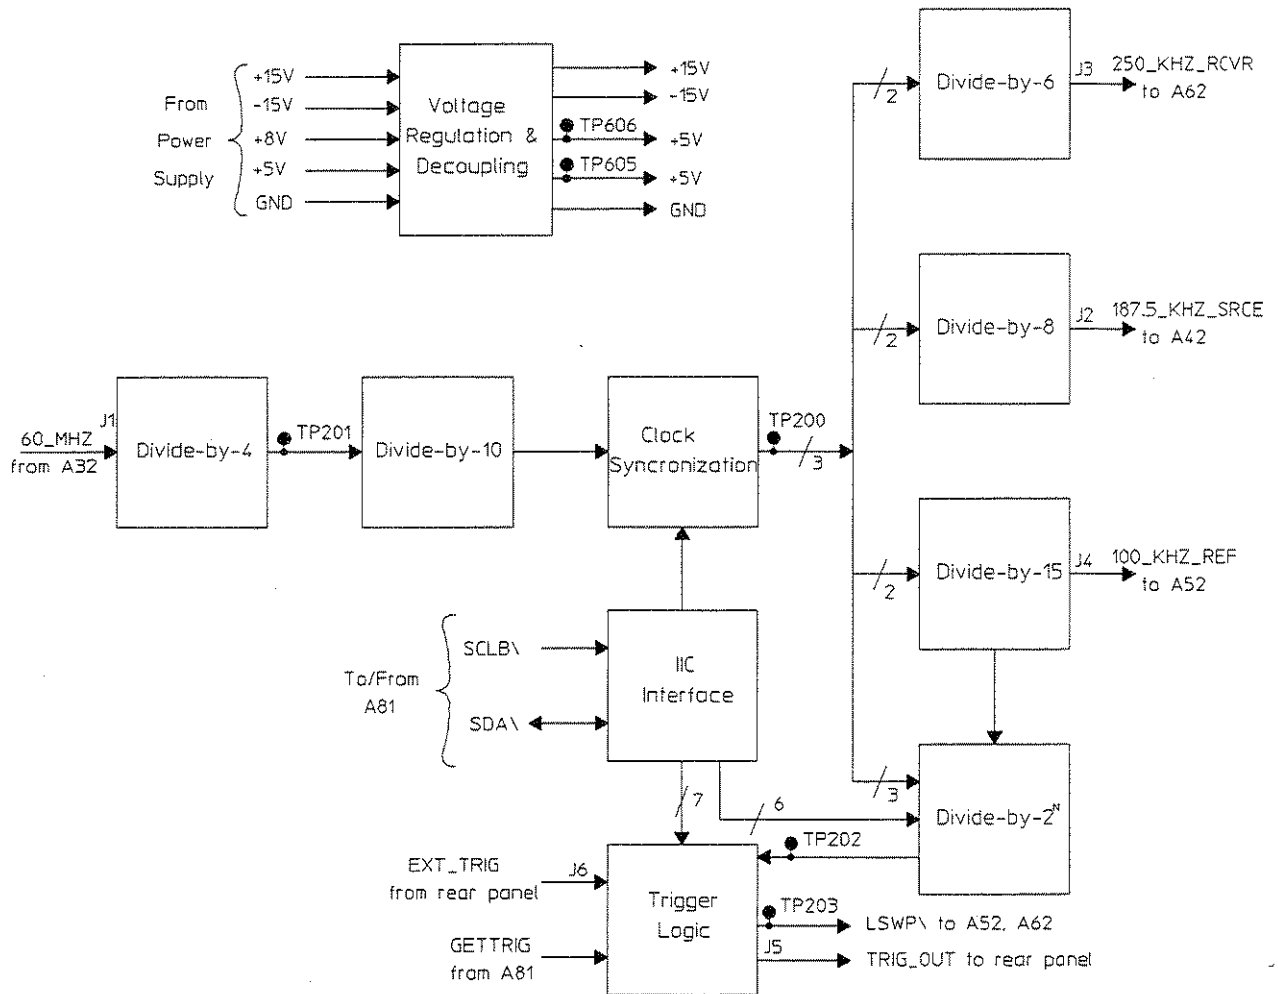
From
Power
Supply

+15V
-15V
+8V
+5V
GND

Voltage
Regulation &
Decoupling

+15V
-15V
TP606
+5V
TP605
+5V
GND

2
Divide-by-6
J3
250_KHZ_RCVR
to A62

2
Divide-by-8
J2
187.5_KHZ_SRCE
to A42

60_MHZ
from A32
J1
Divide-by-4
TP201
Divide-by-10
Clock
Syncronization
TP200
3

2
Divide-by-15
J4
100_KHZ_REF
to A52

To/From
A81

SCLB\
SDA\

IIC
Interface

3
Divide-by-$2^N$

7
6
TP202

EXT_TRIG
from rear panel
J6

GETTRIG
from A81

Trigger
Logic

TP203
LSWP\ to A52, A62
J5
TRIG_OUT to rear panel